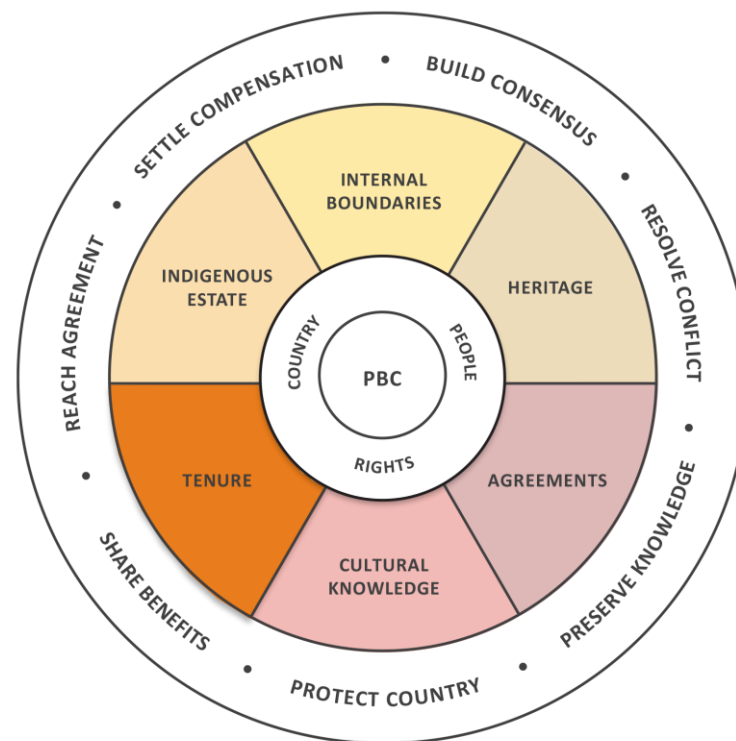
SETTLE COMPENSATION • BUILD CONSENSUS • RESOLVE CONFLICT • PRESERVE KNOWLEDGE • PROTECT COUNTRY • SHARE BENEFITS • REACH AGREEMENT •

INTERNAL BOUNDARIES

HERITAGE

AGREEMENTS

CULTURAL KNOWLEDGE

TENURE

INDIGENOUS ESTATE

COUNTRY

PEOPLE

RIGHTS

PBC